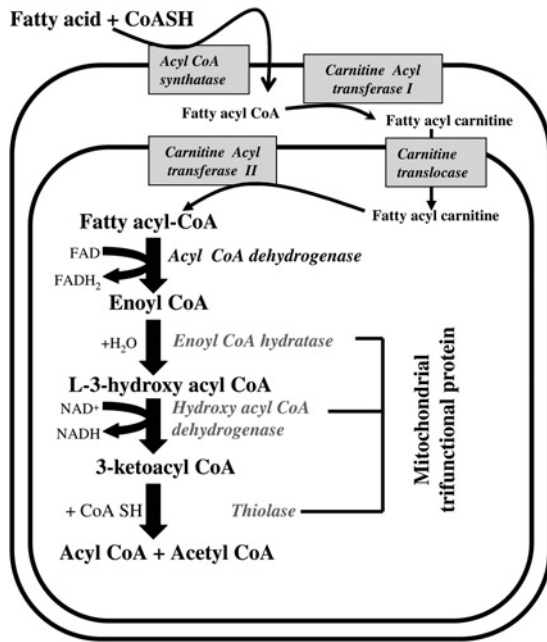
Fatty acid + CoASH

Acyl CoA synthatase

Carnitine Acyl transferase I

Fatty acyl CoA

Fatty acyl carnitine

Carnitine Acyl transferase II

Carnitine translocase

Fatty acyl carnitine

Fatty acyl-CoA

FAD

$FADH_2$

Acyl CoA dehydrogenase

Enoyl CoA

$+H_2O$

Enoyl CoA hydratase

L-3-hydroxy acyl CoA

$NAD^+$

NADH

Hydroxy acyl CoA dehydrogenase

3-ketoacyl CoA

+ CoA SH

Thiolase

Acyl CoA + Acetyl CoA

Mitochondrial trifunctional protein